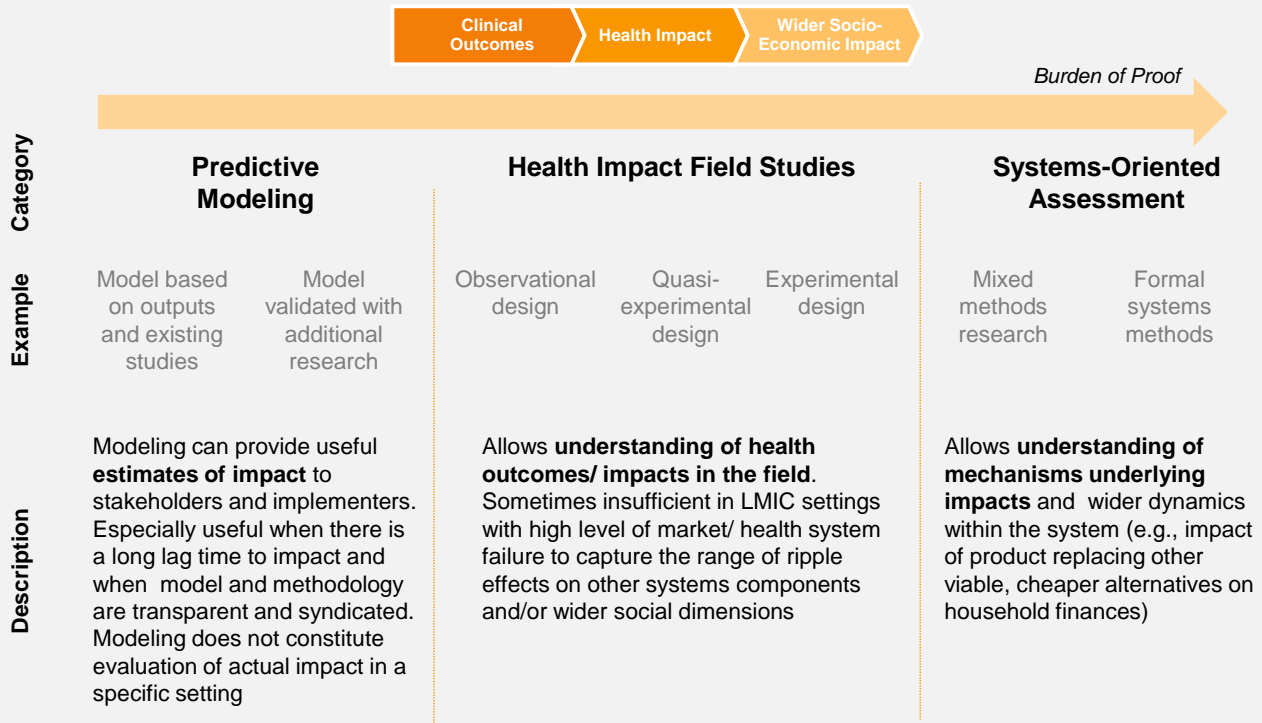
Clinical Outcomes
Health Impact
Wider Socio-Economic Impact

Burden of Proof

Category

Predictive Modeling

Health Impact Field Studies

Systems-Oriented Assessment

Example

Model based on outputs and existing studies

Model validated with additional research

Observational design

Quasi-experimental design

Experimental design

Mixed methods research

Formal systems methods

Description

Modeling can provide useful **estimates of impact** to stakeholders and implementers. Especially useful when there is a long lag time to impact and when model and methodology are transparent and syndicated. Modeling does not constitute evaluation of actual impact in a specific setting

Allows **understanding of health outcomes/ impacts in the field**. Sometimes insufficient in LMIC settings with high level of market/ health system failure to capture the range of ripple effects on other systems components and/or wider social dimensions

Allows **understanding of mechanisms underlying impacts** and wider dynamics within the system (e.g., impact of product replacing other viable, cheaper alternatives on household finances)